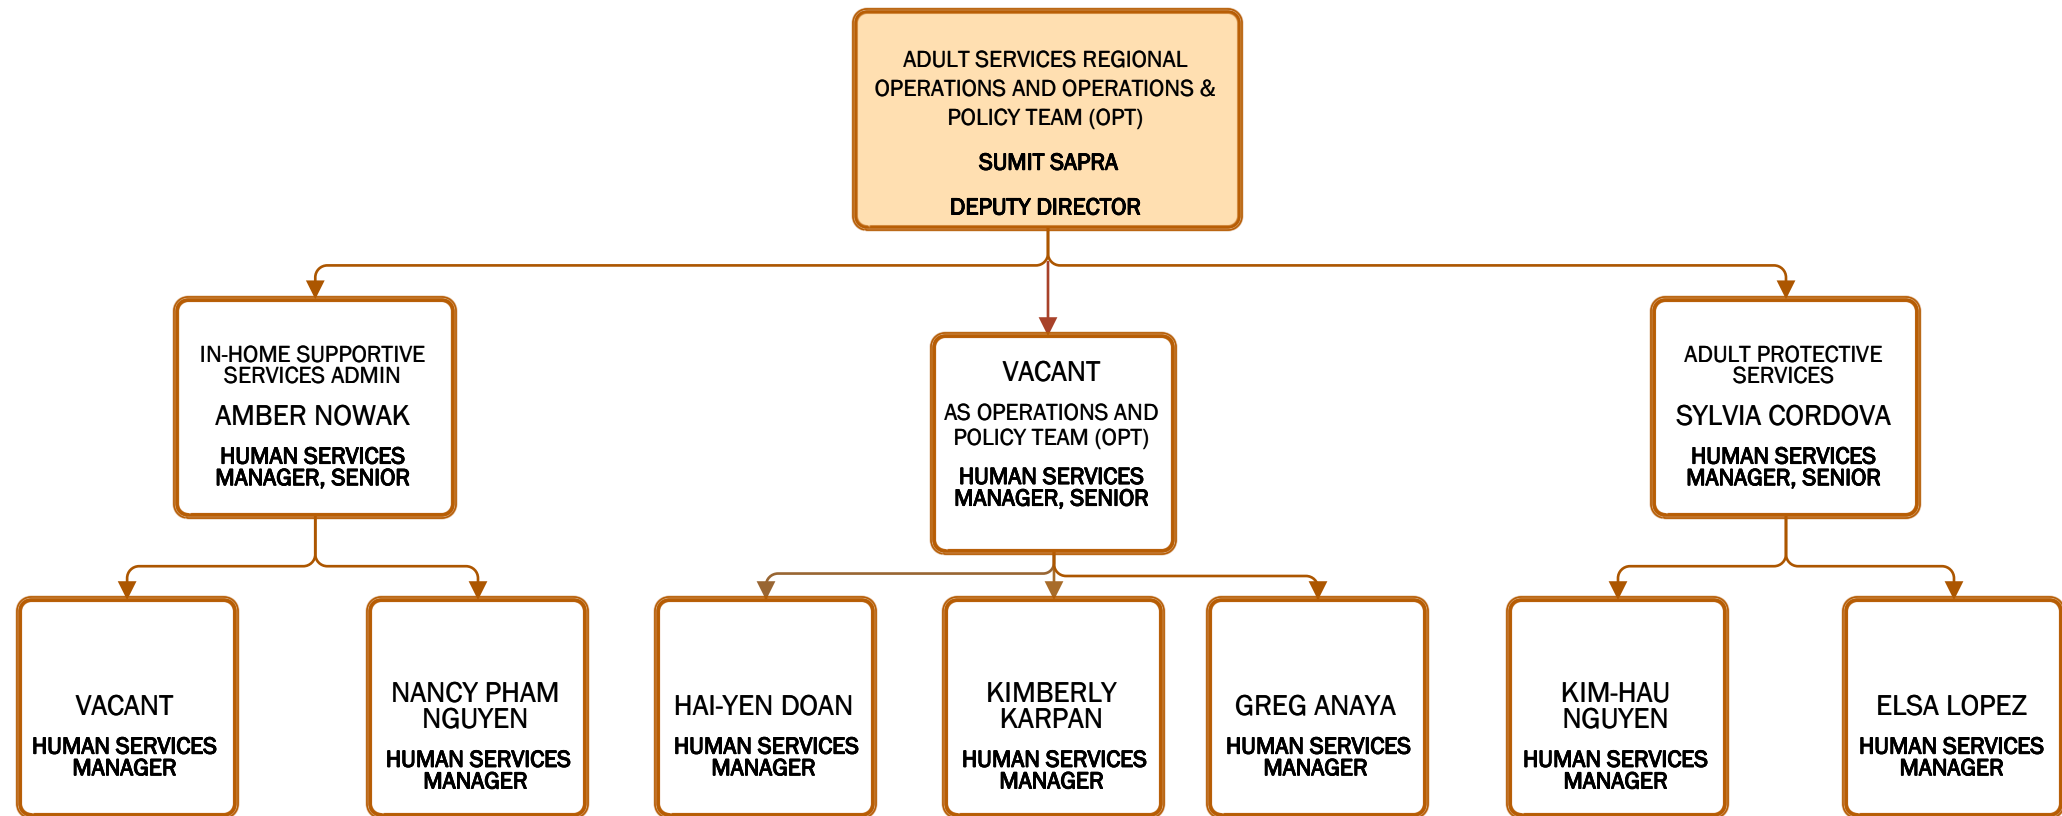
ADULT SERVICES REGIONAL OPERATIONS AND OPERATIONS & POLICY TEAM (OPT)

SUMIT SAPRA

DEPUTY DIRECTOR

IN-HOME SUPPORTIVE SERVICES ADMIN

AMBER NOWAK

HUMAN SERVICES MANAGER, SENIOR

VACANT

AS OPERATIONS AND POLICY TEAM (OPT)

HUMAN SERVICES MANAGER, SENIOR

ADULT PROTECTIVE SERVICES

SYLVIA CORDOVA

HUMAN SERVICES MANAGER, SENIOR

VACANT

HUMAN SERVICES MANAGER

NANCY PHAM NGUYEN

HUMAN SERVICES MANAGER

HAI-YEN DOAN

HUMAN SERVICES MANAGER

KIMBERLY KARPAN

HUMAN SERVICES MANAGER

GREG ANAYA

HUMAN SERVICES MANAGER

KIM-HAU NGUYEN

HUMAN SERVICES MANAGER

ELSA LOPEZ

HUMAN SERVICES MANAGER